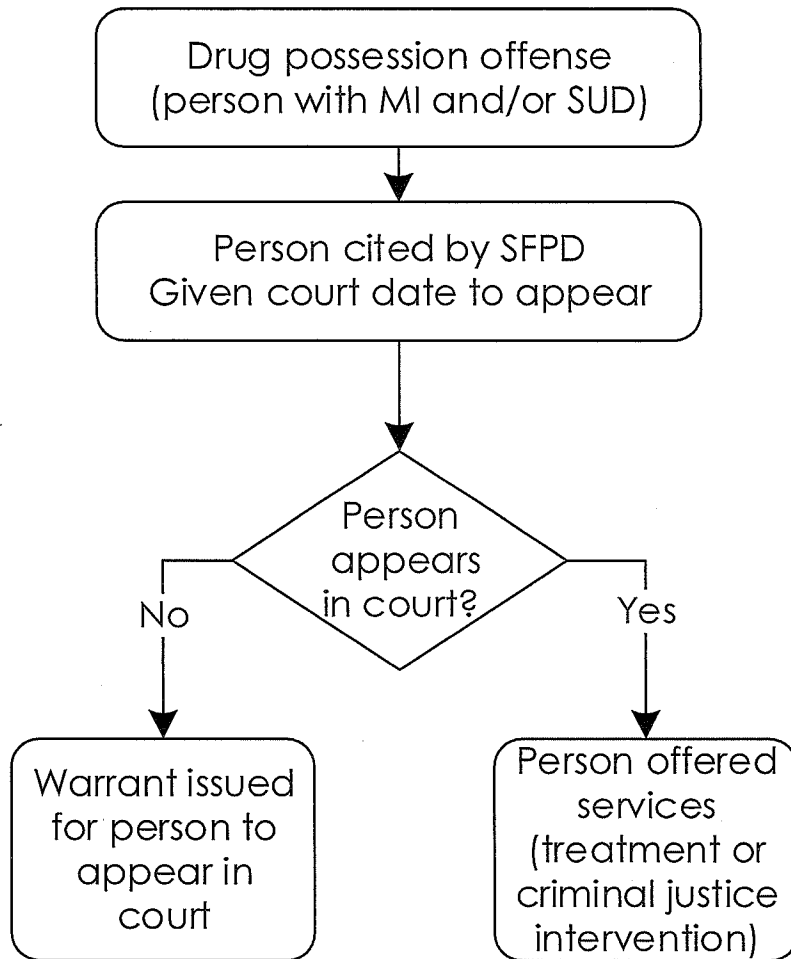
Drug possession offense
(person with MI and/or SUD)

Person cited by SFPD
Given court date to appear

Person appears in court?

No

Yes

Warrant issued for person to appear in court

Person offered services (treatment or criminal justice intervention)